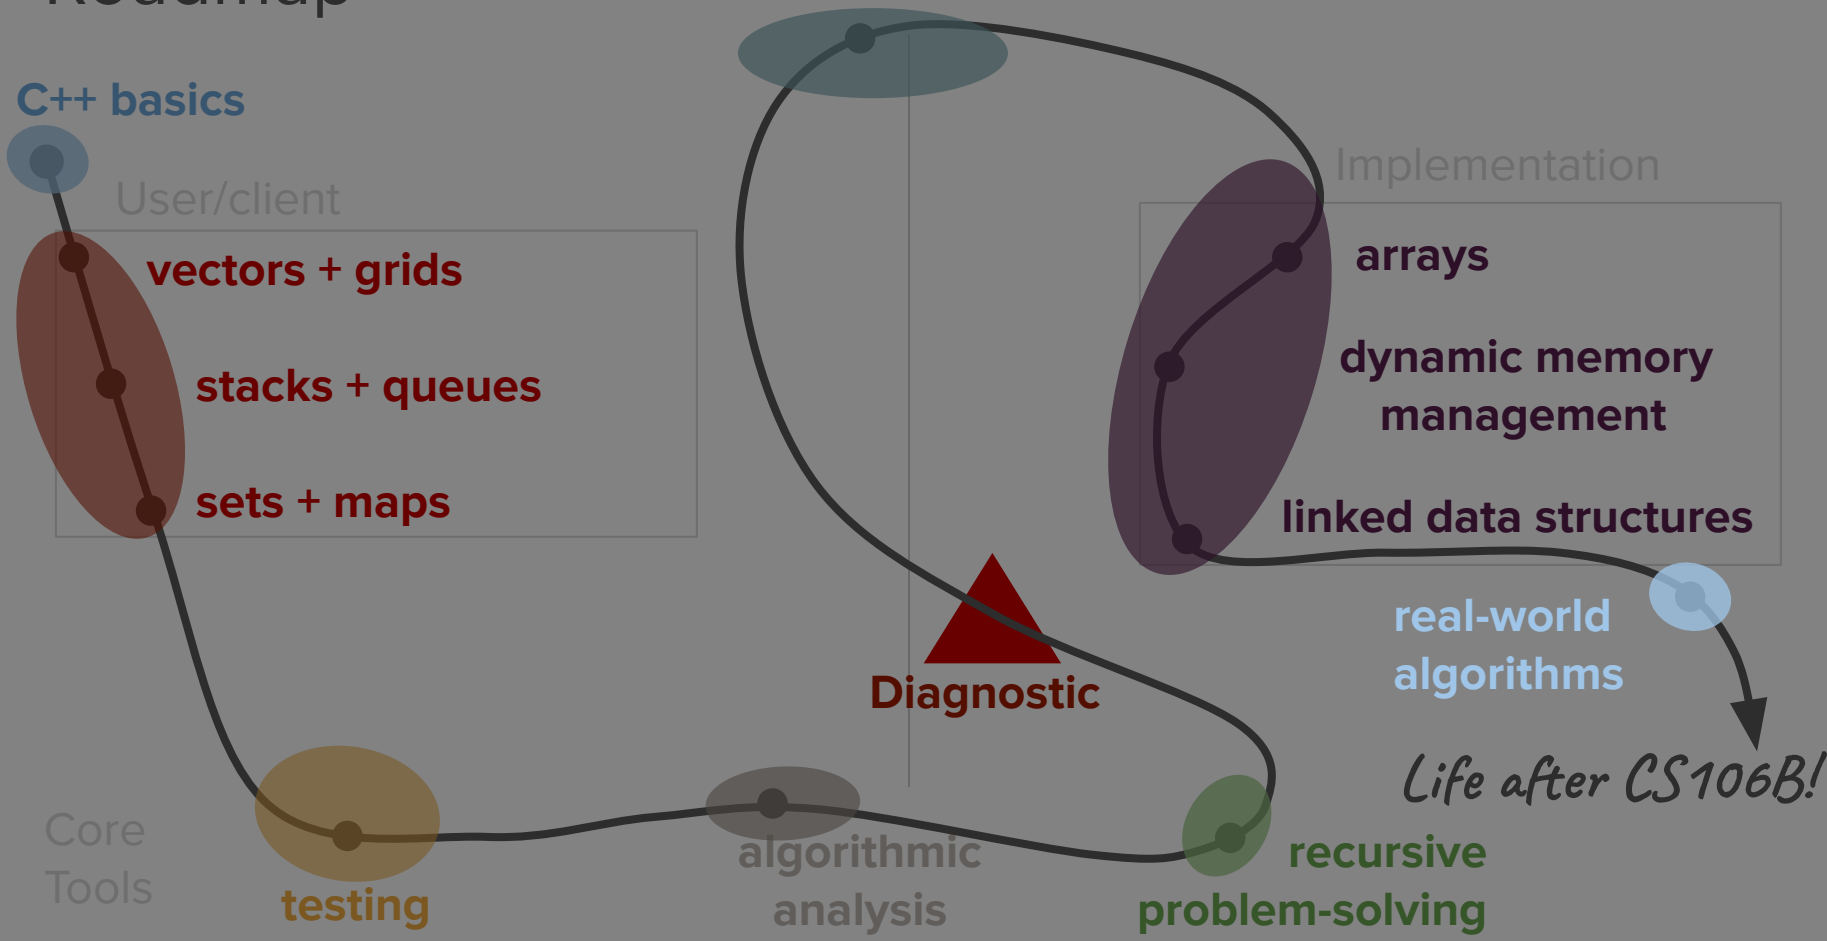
C++ basics

User/client

vectors + grids

stacks + queues

sets + maps

Implementation

arrays

dynamic memory management

linked data structures

real-world algorithms

Diagnostic

Life after CS106B!

Core Tools

testing

algorithmic analysis

recursive problem-solving